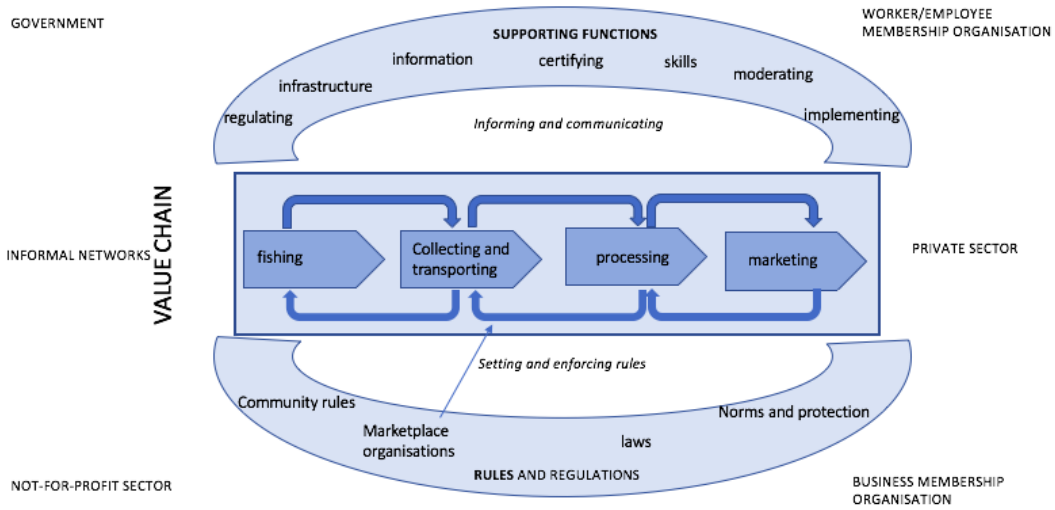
GOVERNMENT

WORKER/EMPLOYEE MEMBERSHIP ORGANISATION

SUPPORTING FUNCTIONS

information

certifying

skills

infrastructure

moderating

regulating

implementing

Informing and communicating

VALUE CHAIN

INFORMAL NETWORKS

fishing

Collecting and transporting

processing

marketing

PRIVATE SECTOR

Setting and enforcing rules

Community rules

Norms and protection

Marketplace organisations

laws

RULES AND REGULATIONS

NOT-FOR-PROFIT SECTOR

BUSINESS MEMBERSHIP ORGANISATION